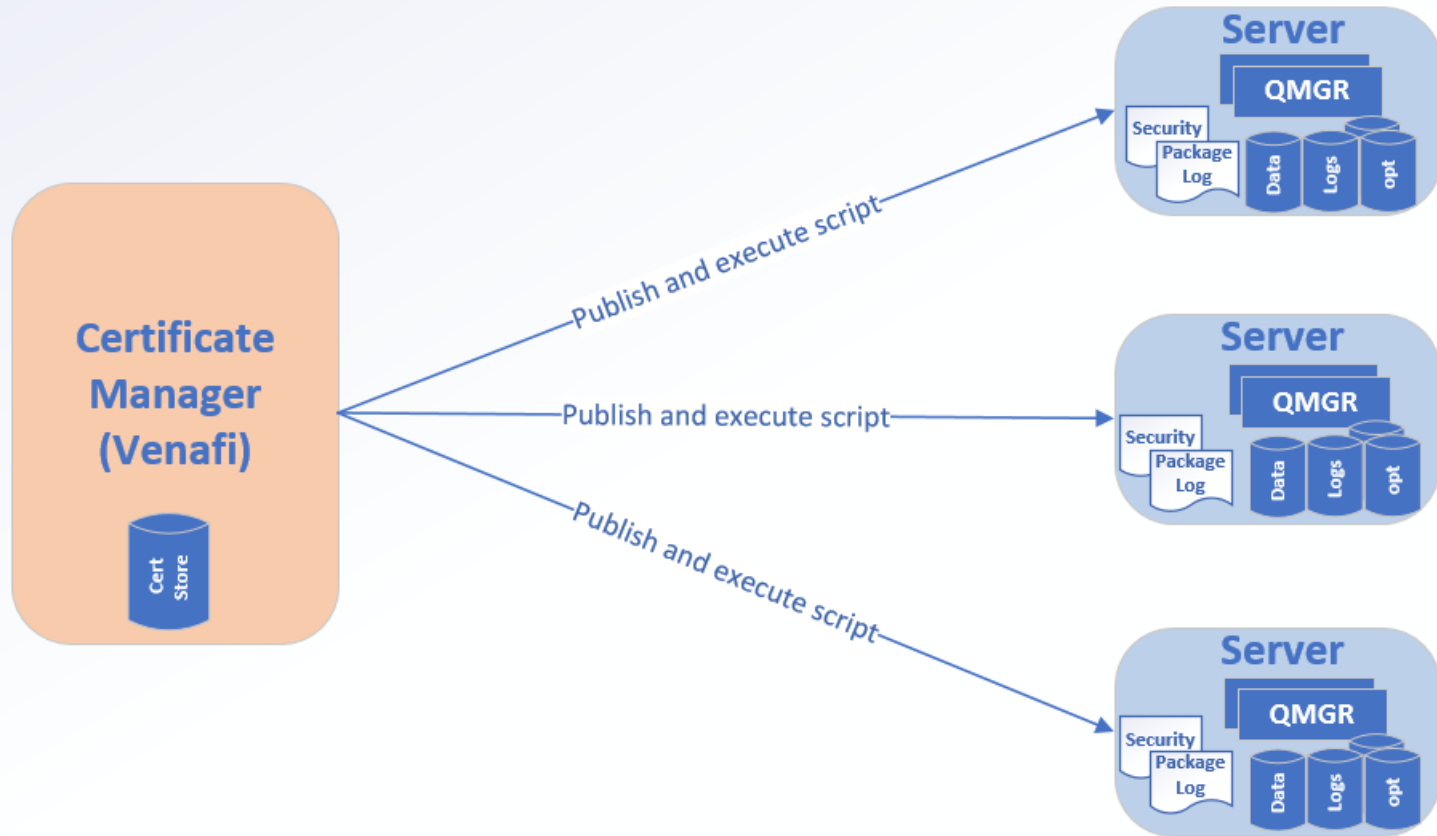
Certificate Manager (Venafi)

Cert Store

Publish and execute script

Publish and execute script

Publish and execute script

Server

QMGR

Security

Package Log

Data

Logs

opt

Server

QMGR

Security

Package Log

Data

Logs

opt

Server

QMGR

Security

Package Log

Data

Logs

opt